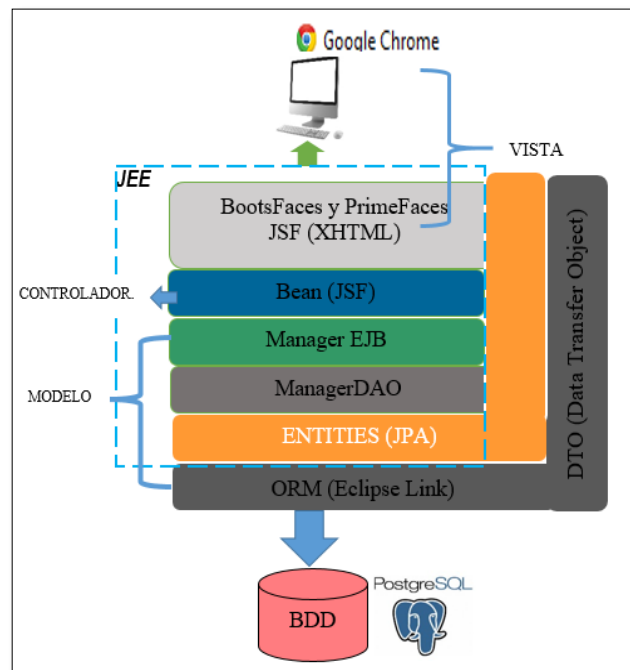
Google Chrome

VISTA

JEE

BootsFaces y PrimeFaces
JSF (XHTML)

CONTROLADOR.

Bean (JSF)

Manager EJB

MODELO

ManagerDAO

ENTITIES (JPA)

DTO (Data Transfer Object)

ORM (Eclipse Link)

BDD

PostgreSQL